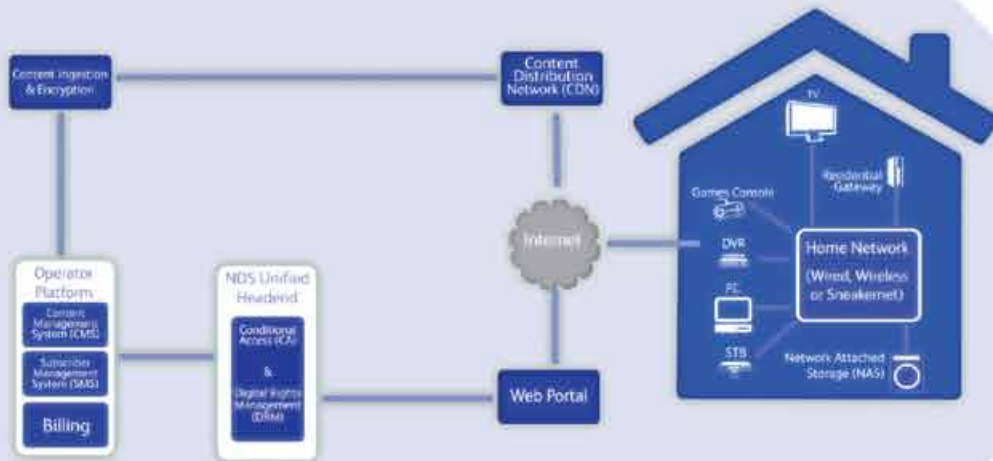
Content Ingestion & Encryption

Content Distribution Network (CDN)

TV

Residential Gateway

Games Console

Internet

DVR

Home Network (Wired, Wireless or Sneakernet)

PC

STB

Network Attached Storage (NAS)

Operator Platform

Content Management System (CMS)

Subscriber Management System (SMS)

Billing

NDS Unified Headend

Conditional Access (CA)

&

Digital Rights Management (DRM)

Web Portal